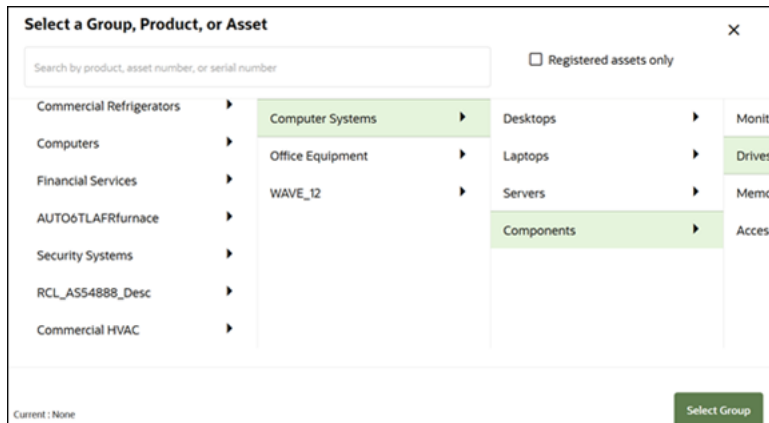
Select a Group, Product, or Asset

×

Search by product, asset number, or serial number

Registered assets only

Commercial Refrigerators
Computers
Financial Services
AUTO6TLAFRfurnace
Security Systems
RCL_AS54888_Desc
Commercial HVAC

Computer Systems
Office Equipment
WAVE_12

Desktops
Laptops
Servers
Components

Monit
Drives
Memo
Acces

Current : None

Select Group